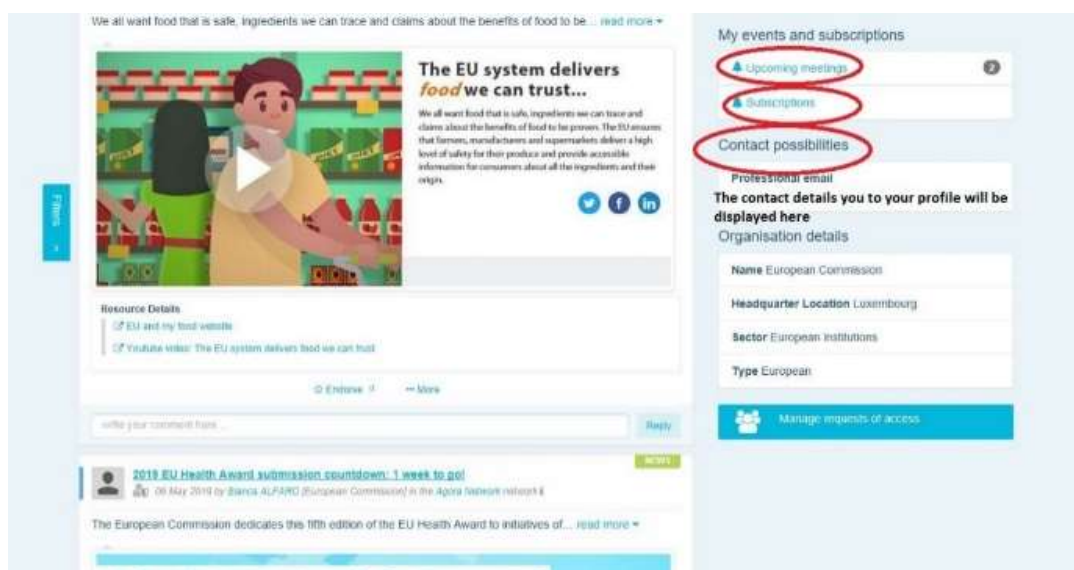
We all want food that is safe, ingredients we can trace and claims about the benefits of food to be... read more

The EU system delivers food we can trust...

We all want food that is safe, ingredients we can trace and claims about the benefits of food to be proven. The EU ensures that farmers, manufacturers and supermarkets deliver a high level of safety for their produce and provide accessible information for consumers about all the ingredients and their origin.

Filters

Resource Details
EU and my food website
Youtube video: The EU system delivers food we can trust

Endorse  More

write your comment here...  Reply

NEWS
2019 EU Health Award submission countdown: 1 week to go!
06 May 2019 by Bianca ALFARO (European Commission) in the Agora Network network

The European Commission dedicates this fifth edition of the EU Health Award to initiatives of... read more

My events and subscriptions
Upcoming meetings 2
Subscriptions

Contact possibilities
Professional email
The contact details you to your profile will be displayed here

Organisation details
Name European Commission
Headquarter Location Luxembourg
Sector European institutions
Type European

Manage requests of access